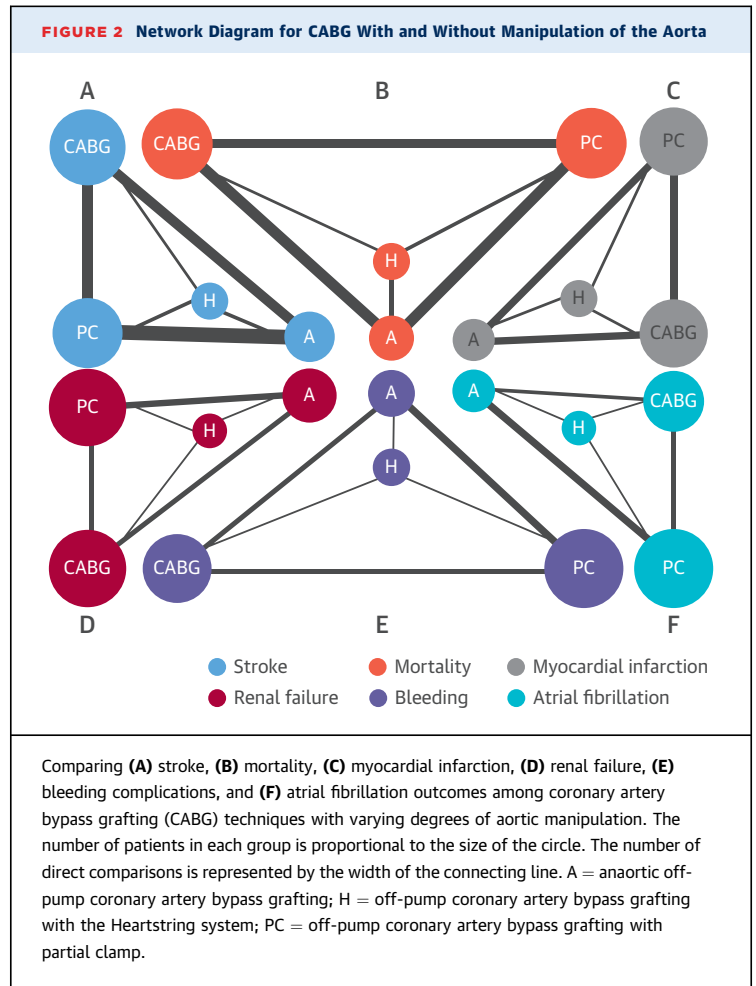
FIGURE 2 Network Diagram for CABG With and Without Manipulation of the Aorta

A

B

C

CABG

CABG

PC

PC

H

H

H

PC

A

A

A

CABG

PC

A

A

A

CABG

H

H

H

CABG

CABG

PC

PC

D

E

F

Stroke
Mortality
Myocardial infarction
Renal failure
Bleeding
Atrial fibrillation

Comparing **(A)** stroke, **(B)** mortality, **(C)** myocardial infarction, **(D)** renal failure, **(E)** bleeding complications, and **(F)** atrial fibrillation outcomes among coronary artery bypass grafting (CABG) techniques with varying degrees of aortic manipulation. The number of patients in each group is proportional to the size of the circle. The number of direct comparisons is represented by the width of the connecting line. A = anaortic off-pump coronary artery bypass grafting; H = off-pump coronary artery bypass grafting with the Heartstring system; PC = off-pump coronary artery bypass grafting with partial clamp.